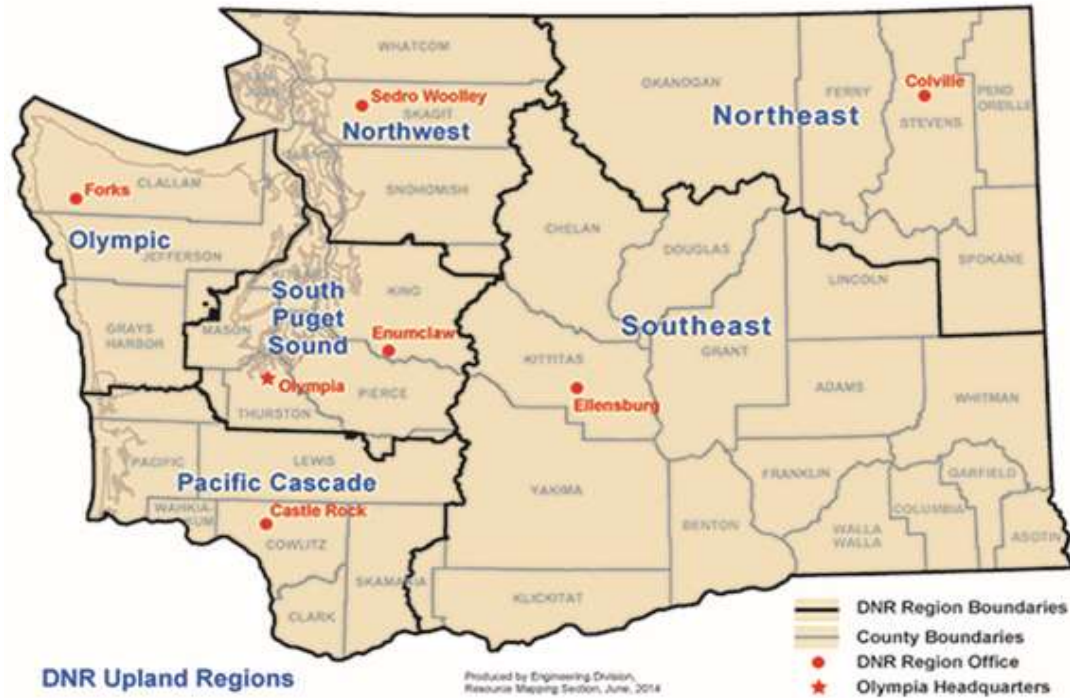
WHATCOM

Sedro Woolley

SKAGIT

Northwest

OKANOGAN

FERRY

Colville

PEND OREILLE

STEVENS

Northeast

Forks

CLALLAM

SNOHOMISH

CHELAN

Olympic

JEFFERSON

DOUGLAS

SPOKANE

KING

South Puget Sound

LINCOLN

MASON

Southeast

GRAYS HARBOR

Enumclaw

GRANT

KITTITAS

Olympia

PIERCE

Ellensburg

ADAMS

WHITMAN

THURSTON

PACIFIC

LEWIS

FRANKLIN

GARFIELD

Pacific Cascade

WAHKIAKUM

Castle Rock

YAKIMA

COLUMBIA

COWLITZ

BENTON

WALLA WALLA

ASOTIN

SKAMANIA

CLARK

KLICKITAT

DNR Region Boundaries

County Boundaries

DNR Region Office

Olympia Headquarters

DNR Upland Regions

Produced by Engineering Division, Resource Mapping Section, June, 2014